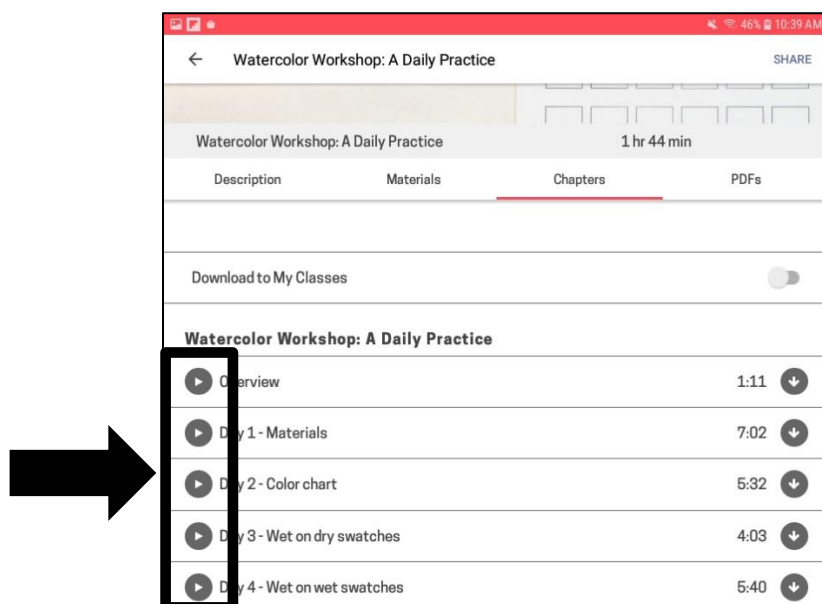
46% 10:39 AM

← Watercolor Workshop: A Daily Practice SHARE

Watercolor Workshop: A Daily Practice 1 hr 44 min

Description Materials Chapters PDFs

Download to My Classes

Watercolor Workshop: A Daily Practice

O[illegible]erview 1:11

D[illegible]y 1 - Materials 7:02

D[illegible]y 2 - Color chart 5:32

D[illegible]y 3 - Wet on dry swatches 4:03

D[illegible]y 4 - Wet on wet swatches 5:40